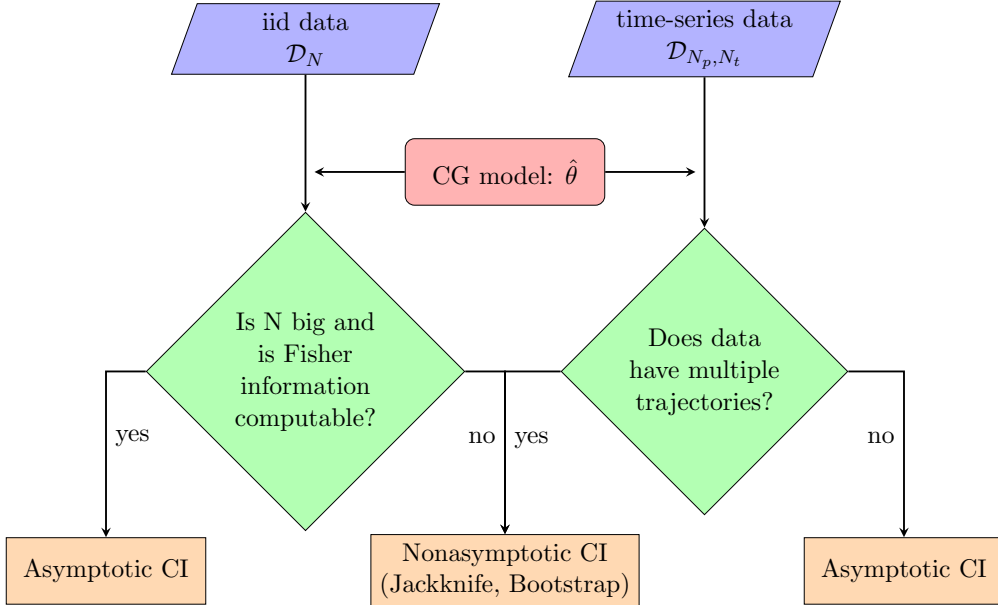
iid data
$\mathcal{D}_N$

time-series data
$\mathcal{D}_{N_p,N_t}$

CG model: $\hat{\theta}$

Is N big and is Fisher information computable?

Does data have multiple trajectories?

yes

no

yes

no

Asymptotic CI

Nonasymptotic CI (Jackknife, Bootstrap)

Asymptotic CI